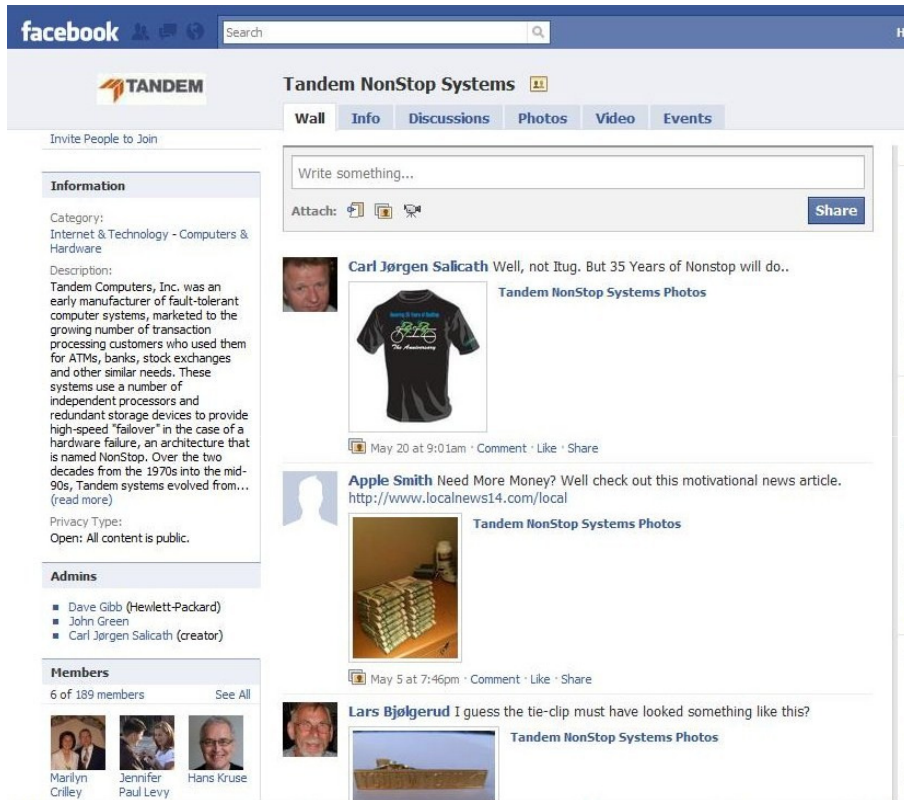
facebook Search H

TANDEM

Tandem NonStop Systems

Wall Info Discussions Photos Video Events

Invite People to Join

Information

Category:
Internet & Technology - Computers & Hardware

Description:
Tandem Computers, Inc. was an early manufacturer of fault-tolerant computer systems, marketed to the growing number of transaction processing customers who used them for ATMs, banks, stock exchanges and other similar needs. These systems use a number of independent processors and redundant storage devices to provide high-speed "failover" in the case of a hardware failure, an architecture that is named NonStop. Over the two decades from the 1970s into the mid-90s, Tandem systems evolved from... (read more)

Privacy Type:
Open: All content is public.

Admins

Dave Gibb (Hewlett-Packard)
John Green
Carl Jørgen Salicath (creator)

Members

6 of 189 members See All

Marilyn Crilley
Jennifer Paul Levy
Hans Kruse

Write something...

Attach:

Share

Carl Jørgen Salicath Well, not Itug. But 35 Years of Nonstop will do..

Tandem NonStop Systems Photos

May 20 at 9:01am · Comment · Like · Share

Apple Smith Need More Money? Well check out this motivational news article. http://www.localnews14.com/local

Tandem NonStop Systems Photos

May 5 at 7:46pm · Comment · Like · Share

Lars Bjølgerud I guess the tie-clip must have looked something like this?

Tandem NonStop Systems Photos